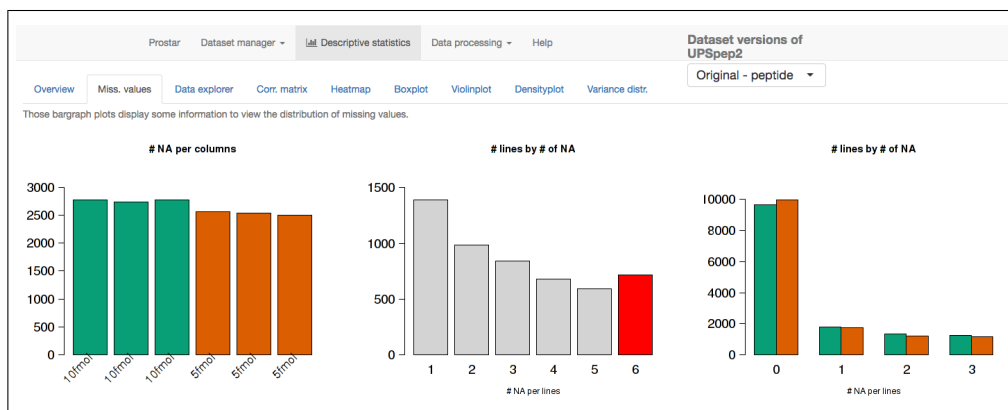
Prostar Dataset manager Descriptive statistics Data processing Help

Dataset versions of UPSpep2

Original - peptide

Overview Miss. values Data explorer Corr. matrix Heatmap Boxplot Violinplot Densityplot Variance distr.

Those bargraph plots display some information to view the distribution of missing values.

# NA per columns

3000
2500
2000
1500
1000
500
0

10fmol 10fmol 10fmol 5fmol 5fmol 5fmol

# lines by # of NA

1500
1000
500
0

1 2 3 4 5 6

# NA per lines

# lines by # of NA

10000
8000
6000
4000
2000
0

0 1 2 3

# NA per lines